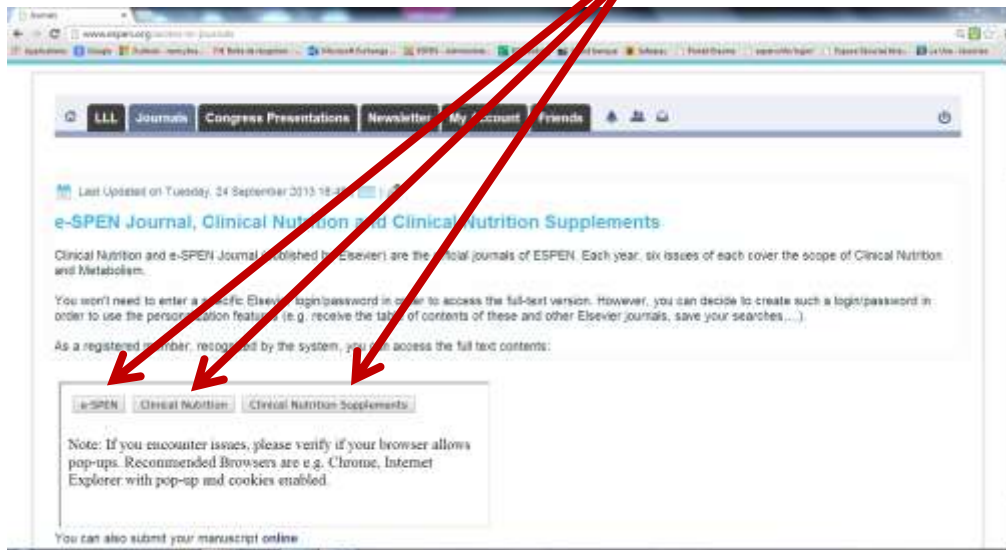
Journals

www.espen.org/section-for-journals

LLL Journals Congress Presentations Newsletter My Account Friends

Last Updated on Tuesday, 24 September 2013 18:4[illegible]

e-SPEN Journal, Clinical Nutrition and Clinical Nutrition Supplements

Clinical Nutrition and e-SPEN Journal (published by Elsevier) are the official journals of ESPEN. Each year, six issues of each cover the scope of Clinical Nutrition and Metabolism.

You won't need to enter a specific Elsevier login/password in order to access the full-text version. However, you can decide to create such a login/password in order to use the personalization features (e.g. receive the table of contents of these and other Elsevier journals, save your searches,...).

As a registered member, recognized by the system, you can access the full text contents:

e-SPEN Clinical Nutrition Clinical Nutrition Supplements

Note: If you encounter issues, please verify if your browser allows pop-ups. Recommended Browsers are e.g. Chrome, Internet Explorer with pop-up and cookies enabled.

You can also submit your manuscript online